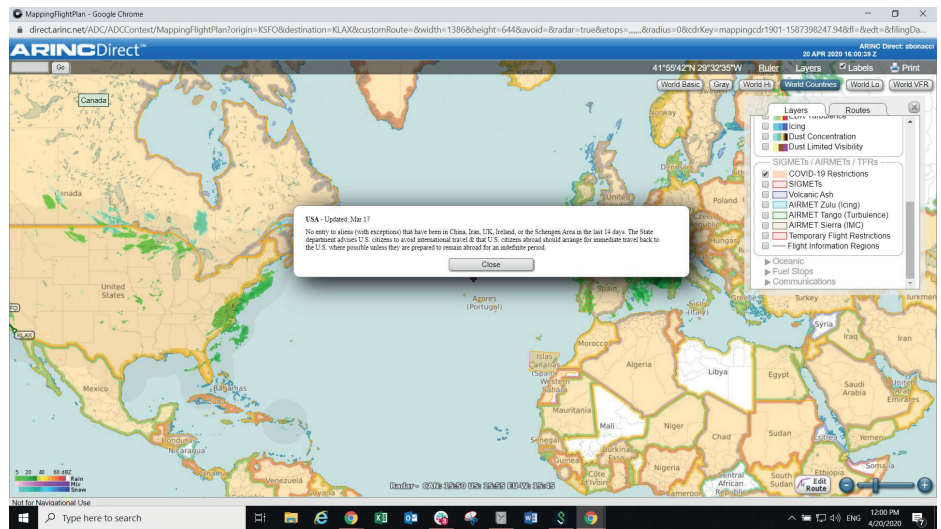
MappingFlightPlan - Google Chrome

direct.arinc.net/ADC/ADCContext/MappingFlightPlan?origin=KSFO&destination=KLAX&customRoute=&width=1386&height=644&avoid=&radar=true&etops=,,,,,,&radius=0&cdrKey=mappingcdr1901-1587398247.94&fl=&edt=&filingDa...

ARINCDirect

ARINC Direct: abonacci
20 APR 2020 16:00:39 Z

Go

41°55'42"N 29°32'35"W Ruler Layers Labels Print

World Basic Gray World Hi World Countries World Lo World VFR

Layers Routes

Icing
Dust Concentration
Dust Limited Visibility
SIGMETs / AIRMETs / TFRs
COVID-19 Restrictions
SIGMETs
Volcanic Ash
AIRMET Zulu (Icing)
AIRMET Tango (Turbulence)
AIRMET Sierra (IMC)
Temporary Flight Restrictions
Flight Information Regions
Oceanic
Fuel Stops
Communications

USA - Updated: Mar 17

No entry to aliens (with exceptions) that have been in China, Iran, UK, Ireland, or the Schengen Area in the last 14 days. The State department advises U.S. citizens to avoid international travel & that U.S. citizens abroad should arrange for immediate travel back to the U.S. where possible unless they are prepared to remain abroad for an indefinite period.

Close

Canada
Canada
United States
Mexico
Bahamas
Cuba
Honduras
Nicaragua
Venezuela
Norway
Azores (Portugal)
Islas Canarias (Spain)
Western Sahara
Mauritania
Mali
Senegal
Guinea
Côte d'Ivoire
Burkina Faso
Algeria
Libya
Egypt
Niger
Chad
Nigeria
Sudan
South Sudan
Central African Republic
Ethiopia
Somalia
Syria
Iraq
Iran
Saudi Arabia
United Arab Emirates
KLAX

5 20 40 60 dBZ
Rain
Mix
Snow

Radar - CAN: 15:50 US: 15:55 EU-W: 15:45

Edit Route

Not for Navigational Use

Type here to search

ENG 12:00 PM 4/20/2020